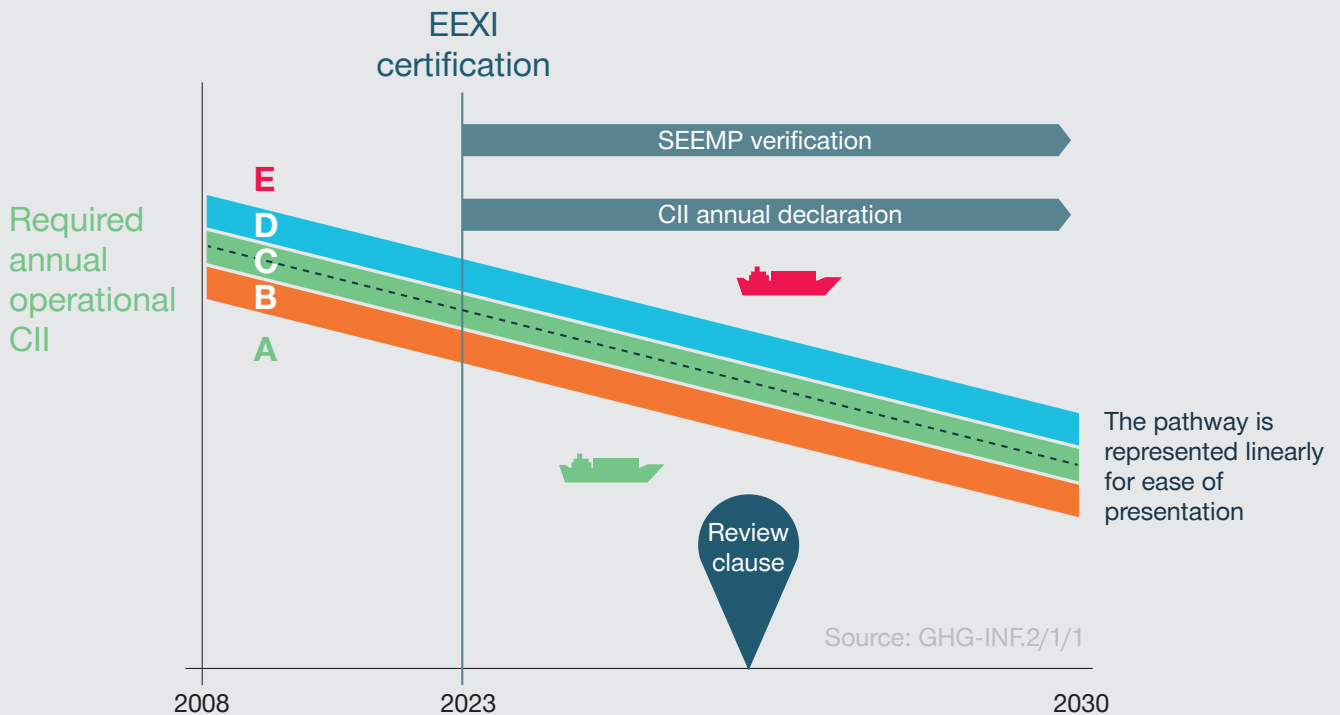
EEXI certification

SEEMP verification

CII annual declaration

Required annual operational CII

E
D
C
B
A

The pathway is represented linearly for ease of presentation

Review clause

Source: GHG-INF.2/1/1

2008
2023
2030